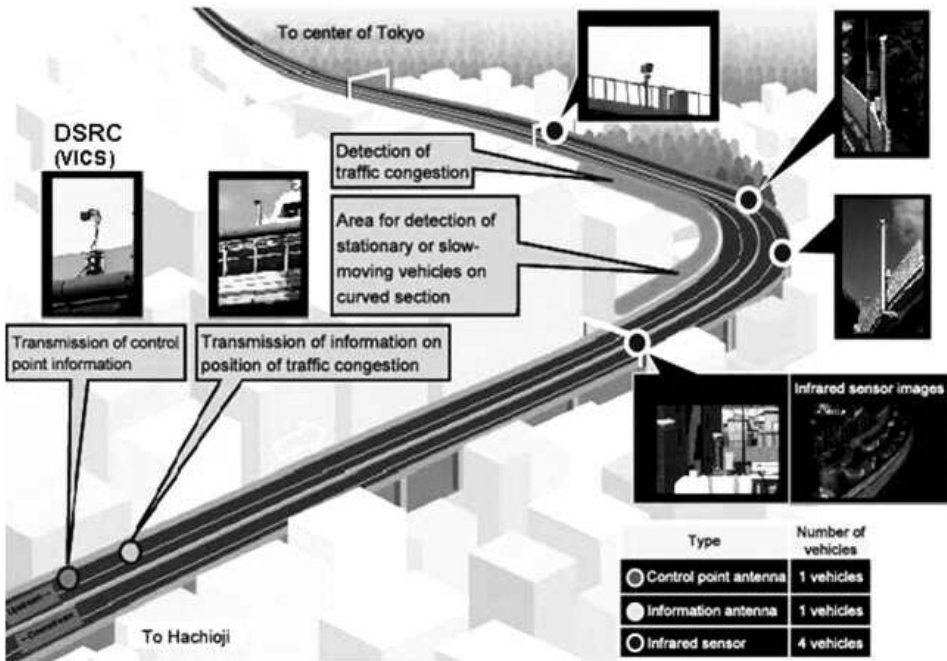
To center of Tokyo

DSRC (VICS)

Detection of traffic congestion

Area for detection of stationary or slow-moving vehicles on curved section

Transmission of control point information

Transmission of information on position of traffic congestion

Infrared sensor images

| Type | Number of vehicles |
|---|---|
| Control point antenna | 1 vehicles |
| Information antenna | 1 vehicles |
| Infrared sensor | 4 vehicles |

To Hachioji